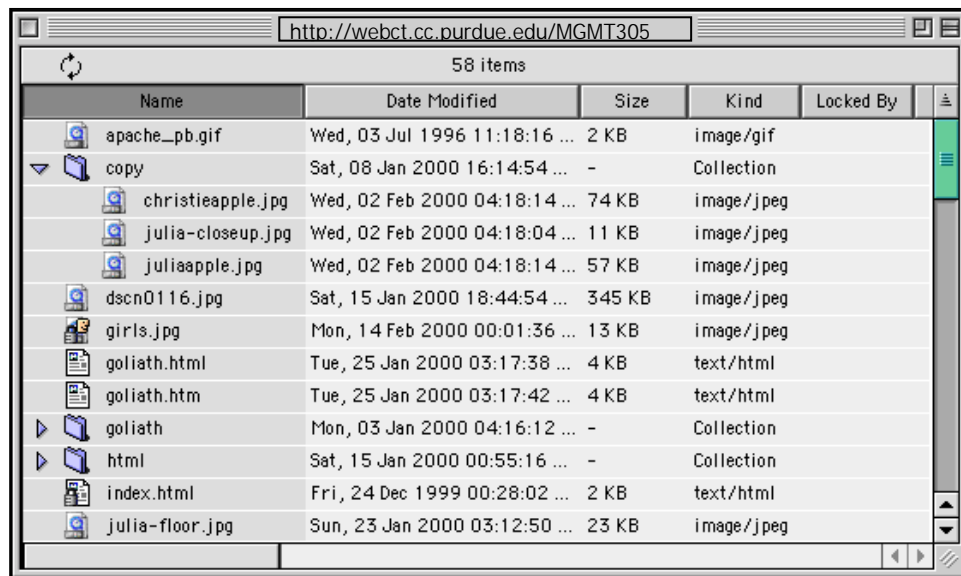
http://webct.cc.purdue.edu/MGMT305

58 items

| Name | Date Modified | Size | Kind | Locked By |
|---|---|---|---|---|
| apache_pb.gif | Wed, 03 Jul 1996 11:18:16 ... | 2 KB | image/gif | |
| copy | Sat, 08 Jan 2000 16:14:54 ... | - | Collection | |
| christieapple.jpg | Wed, 02 Feb 2000 04:18:14 ... | 74 KB | image/jpeg | |
| julia-closeup.jpg | Wed, 02 Feb 2000 04:18:04 ... | 11 KB | image/jpeg | |
| juliaapple.jpg | Wed, 02 Feb 2000 04:18:14 ... | 57 KB | image/jpeg | |
| dscn0116.jpg | Sat, 15 Jan 2000 18:44:54 ... | 345 KB | image/jpeg | |
| girls.jpg | Mon, 14 Feb 2000 00:01:36 ... | 13 KB | image/jpeg | |
| goliath.html | Tue, 25 Jan 2000 03:17:38 ... | 4 KB | text/html | |
| goliath.htm | Tue, 25 Jan 2000 03:17:42 ... | 4 KB | text/html | |
| goliath | Mon, 03 Jan 2000 04:16:12 ... | - | Collection | |
| html | Sat, 15 Jan 2000 00:55:16 ... | - | Collection | |
| index.html | Fri, 24 Dec 1999 00:28:02 ... | 2 KB | text/html | |
| julia-floor.jpg | Sun, 23 Jan 2000 03:12:50 ... | 23 KB | image/jpeg | |